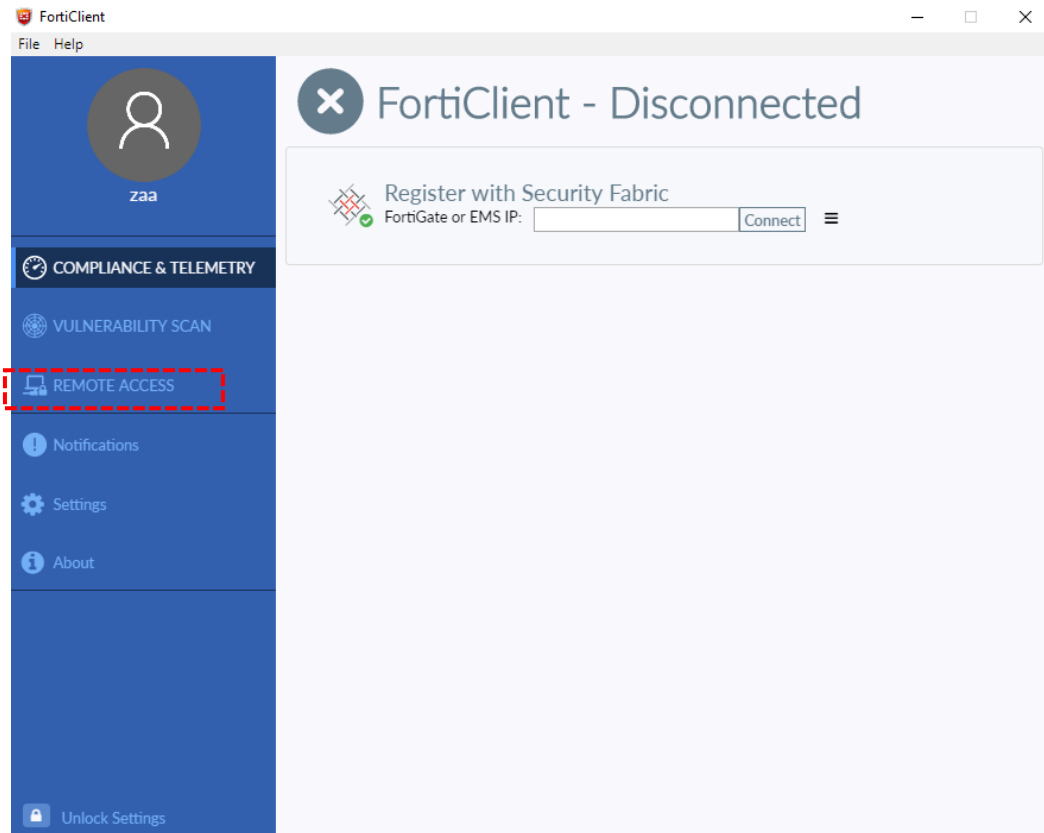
FortiClient

File Help

zaa

COMPLIANCE & TELEMETRY

VULNERABILITY SCAN

REMOTE ACCESS

Notifications

Settings

About

Unlock Settings

FortiClient - Disconnected

Register with Security Fabric

FortiGate or EMS IP: Connect